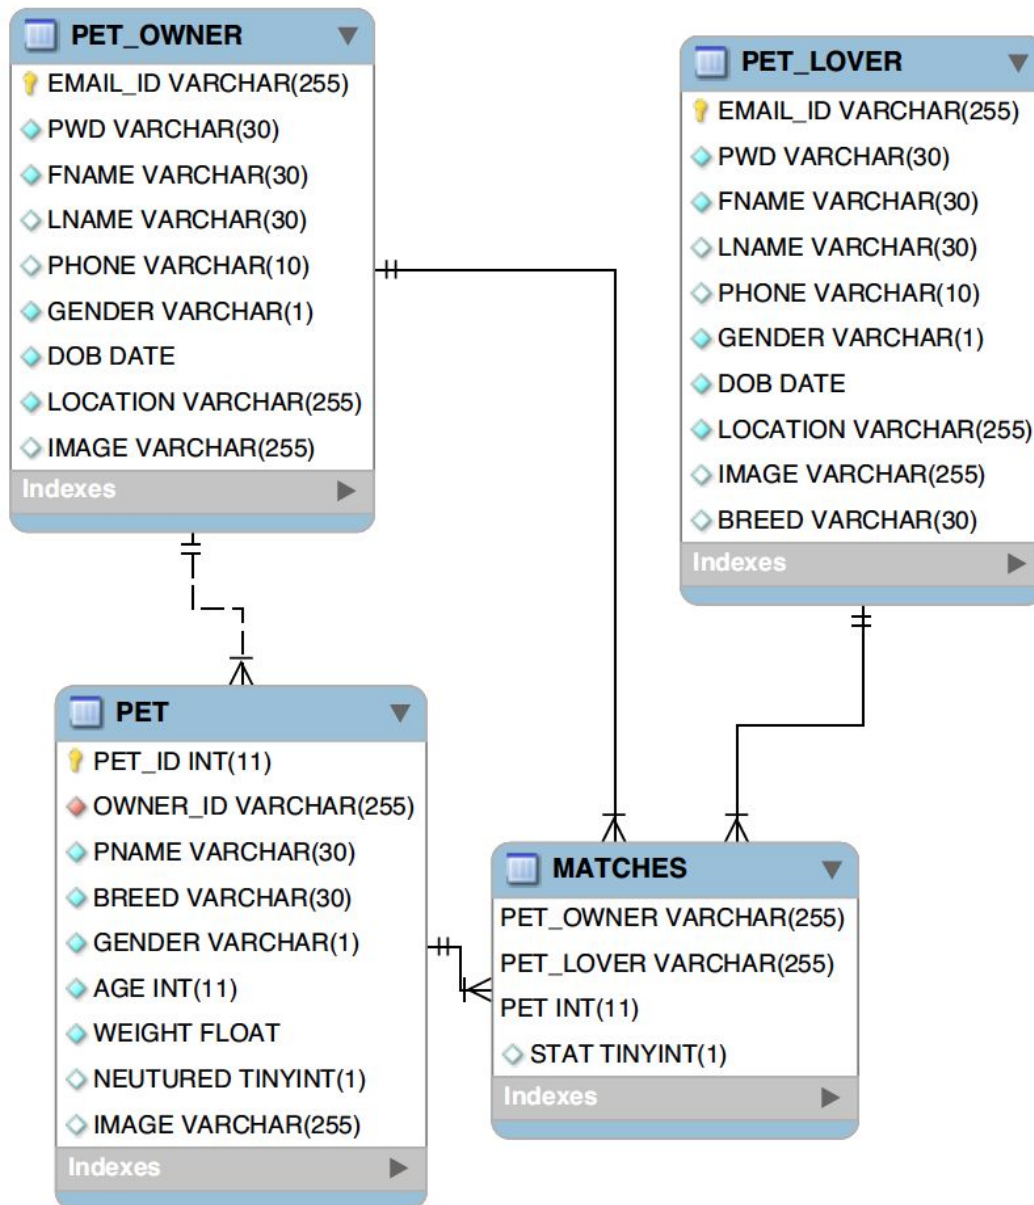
PET_OWNER
EMAIL_ID VARCHAR(255)
PWD VARCHAR(30)
FNAME VARCHAR(30)
LNAME VARCHAR(30)
PHONE VARCHAR(10)
GENDER VARCHAR(1)
DOB DATE
LOCATION VARCHAR(255)
IMAGE VARCHAR(255)
Indexes

PET_LOVER
EMAIL_ID VARCHAR(255)
PWD VARCHAR(30)
FNAME VARCHAR(30)
LNAME VARCHAR(30)
PHONE VARCHAR(10)
GENDER VARCHAR(1)
DOB DATE
LOCATION VARCHAR(255)
IMAGE VARCHAR(255)
BREED VARCHAR(30)
Indexes

PET
PET_ID INT(11)
OWNER_ID VARCHAR(255)
PNAME VARCHAR(30)
BREED VARCHAR(30)
GENDER VARCHAR(1)
AGE INT(11)
WEIGHT FLOAT
NEUTURED TINYINT(1)
IMAGE VARCHAR(255)
Indexes

MATCHES
PET_OWNER VARCHAR(255)
PET_LOVER VARCHAR(255)
PET INT(11)
STAT TINYINT(1)
Indexes